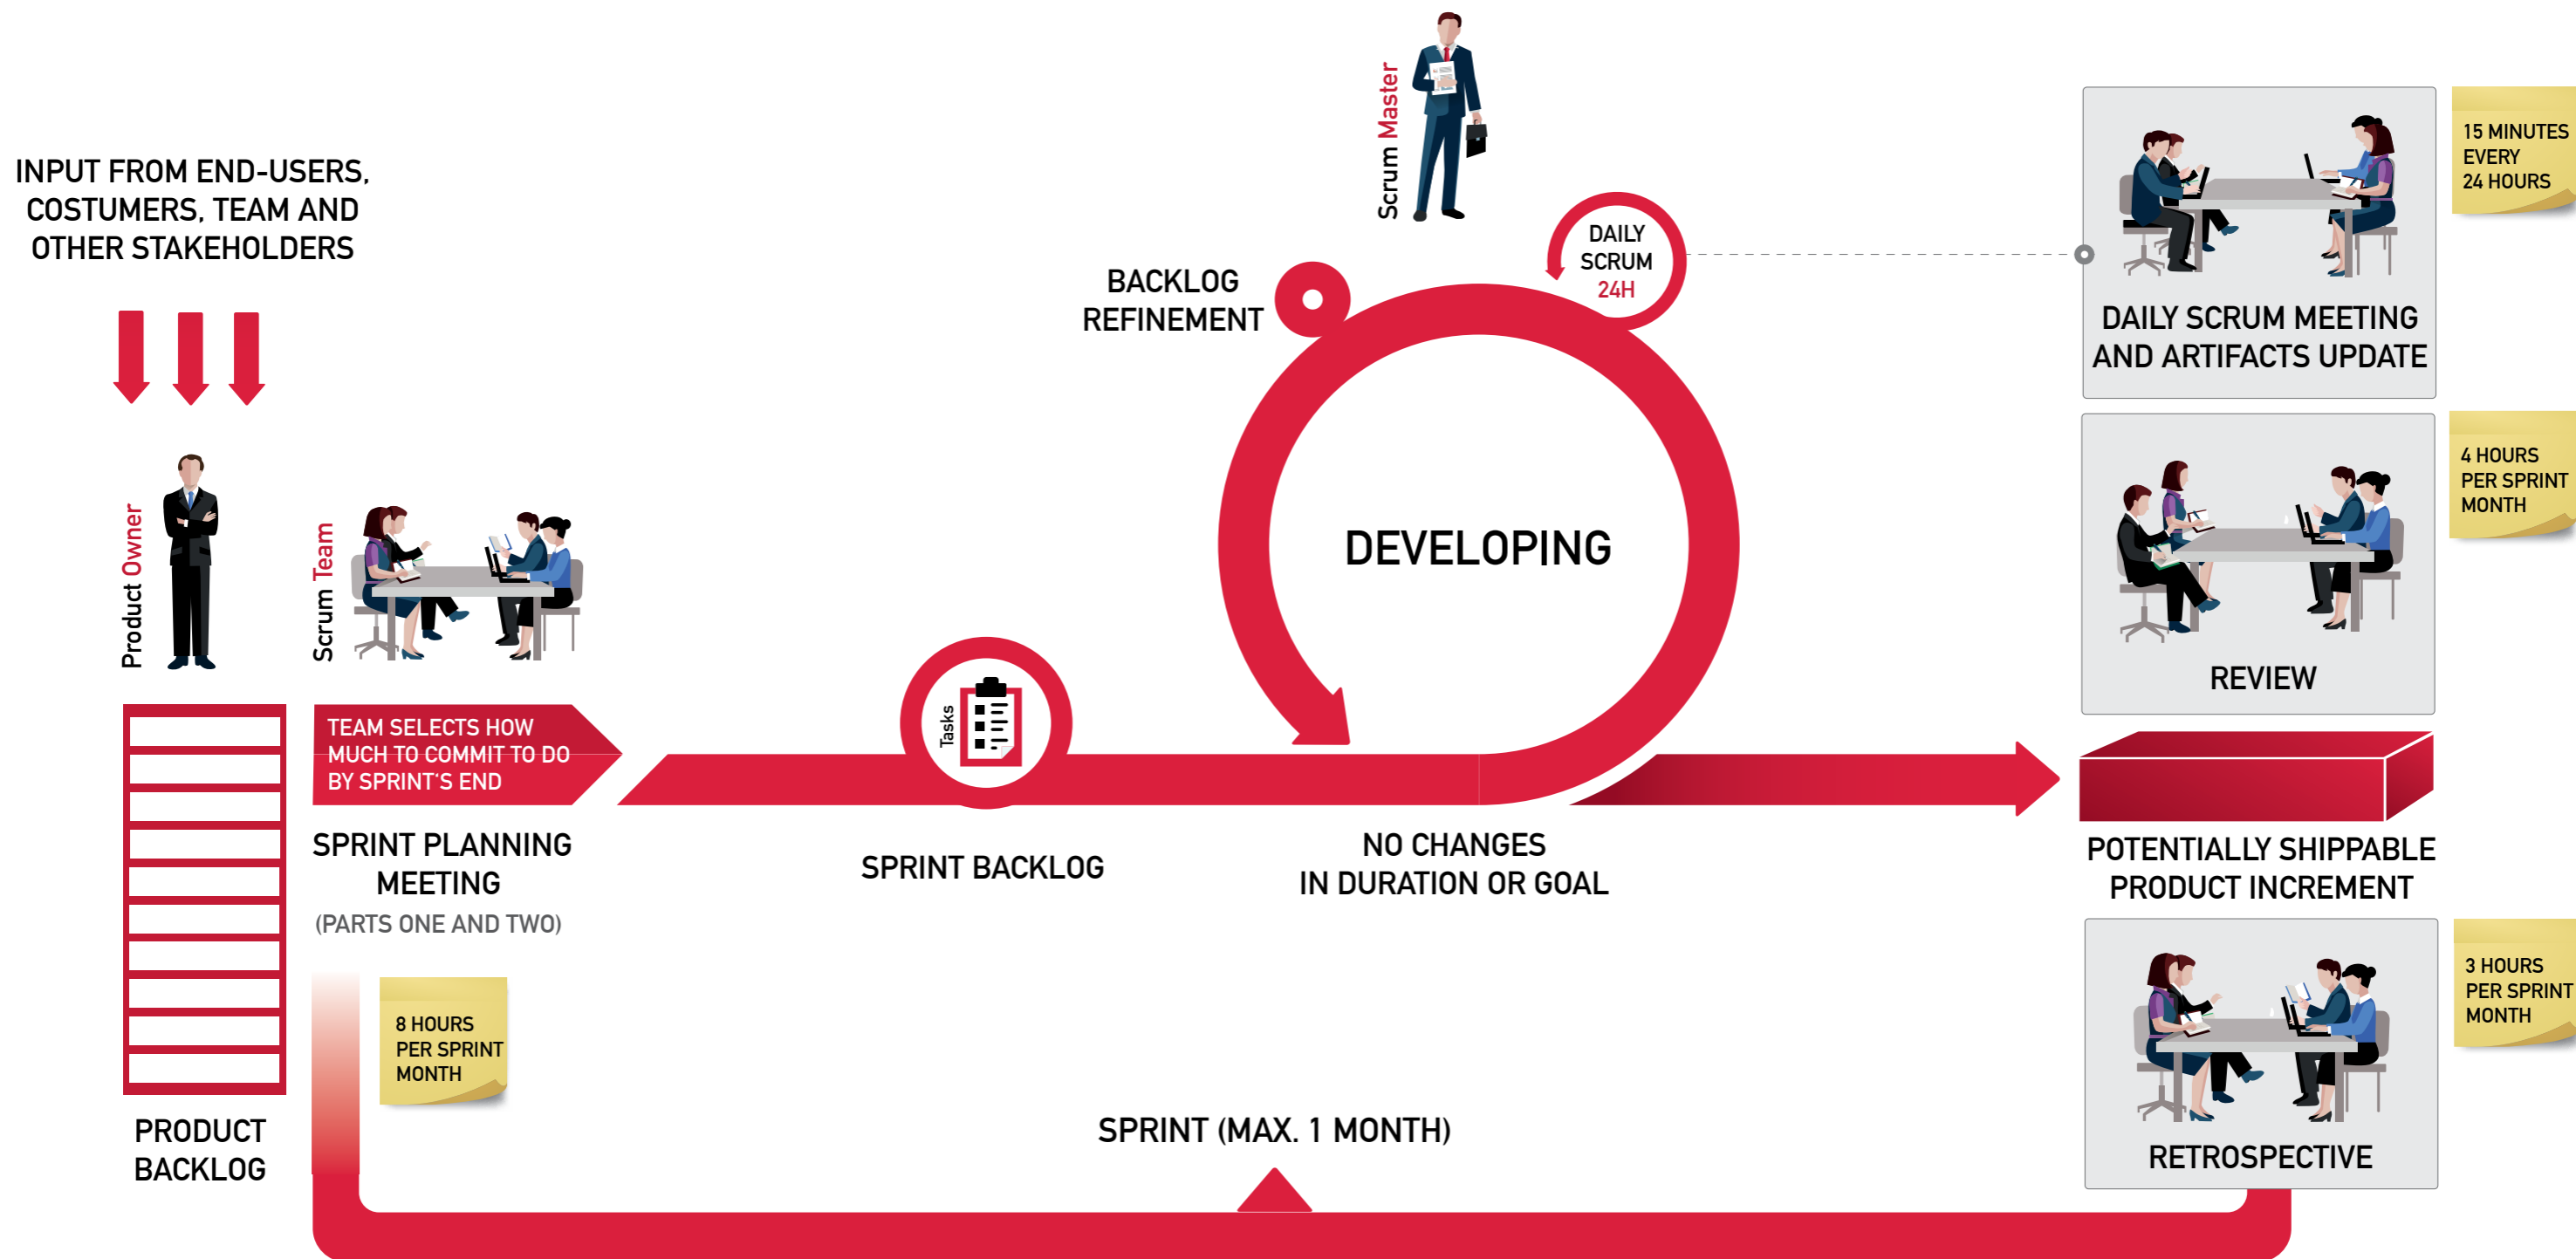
INPUT FROM END-USERS, COSTUMERS, TEAM AND OTHER STAKEHOLDERS

Product Owner

Scrum Team

Scrum Master

BACKLOG REFINEMENT

DAILY SCRUM 24H

DEVELOPING

DAILY SCRUM MEETING AND ARTIFACTS UPDATE

15 MINUTES EVERY 24 HOURS

REVIEW

4 HOURS PER SPRINT MONTH

TEAM SELECTS HOW MUCH TO COMMIT TO DO BY SPRINT'S END

Tasks

SPRINT PLANNING MEETING
(PARTS ONE AND TWO)

SPRINT BACKLOG

NO CHANGES IN DURATION OR GOAL

POTENTIALLY SHIPPABLE PRODUCT INCREMENT

RETROSPECTIVE

3 HOURS PER SPRINT MONTH

8 HOURS PER SPRINT MONTH

PRODUCT BACKLOG

SPRINT (MAX. 1 MONTH)